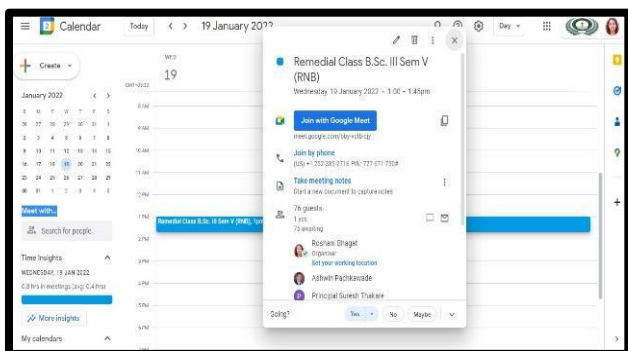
Calendar
Today
19 January 2022
Day

Create

January 2022
S M T W T F S
26 27 28 29 30 31 1
2 3 4 5 6 7 8
9 10 11 12 13 14 15
16 17 18 19 20 21 22
23 24 25 26 27 28 29
30 31 1 2 3 4 5

Meet with...
Search for people

Time Insights
WEDNESDAY, 19 JAN 2022
0.8 hrs in meetings (avg: 0.4 hrs)
More insights

My calendars

WED
19
GMT+05:30
8 AM
9 AM
10 AM
11 AM
12 PM
1 PM
2 PM
3 PM
4 PM
5 PM
6 PM

Remedial Class B.Sc. III Sem V (RNB), 1pm

Remedial Class B.Sc. III Sem V (RNB)
Wednesday, 19 January 2022 · 1:00 – 1:45pm

Join with Google Meet
meet.google.com/sby-xcfb-cjy

Join by phone
(US) +1 252-385-2716 PIN: 777 071 730#

Take meeting notes
Start a new document to capture notes

76 guests
1 yes
75 awaiting

Roshani Bhagat
Organiser
Set your working location

Ashwin Pachkawade

Principal Suresh Thakare

Going?
Yes
No
Maybe